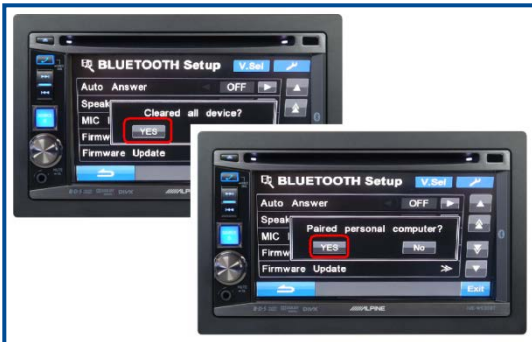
BLUETOOTH Setup
V.Sel
Auto Answer
OFF
Speak
Cleared all device?
MIC
YES
Firmw
Firmware Update
ALPINE

BLUETOOTH Setup
V.Sel
Auto Answer
OFF
Speak
Paired personal computer?
MIC
YES
No
Firmw
Firmware Update
Exit
ALPINE